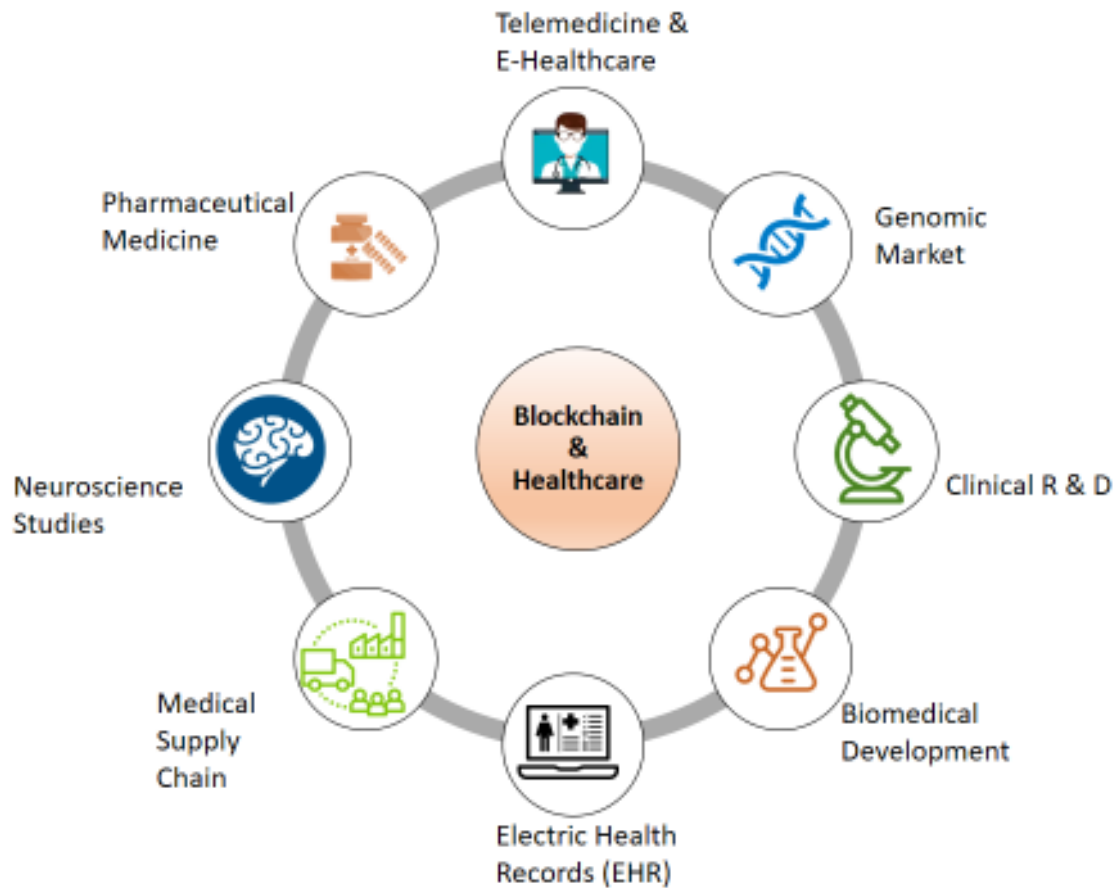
Telemedicine & E-Healthcare

Genomic Market

Clinical R & D

Biomedical Development

Electric Health Records (EHR)

Medical Supply Chain

Neuroscience Studies

Pharmaceutical Medicine

Blockchain & Healthcare